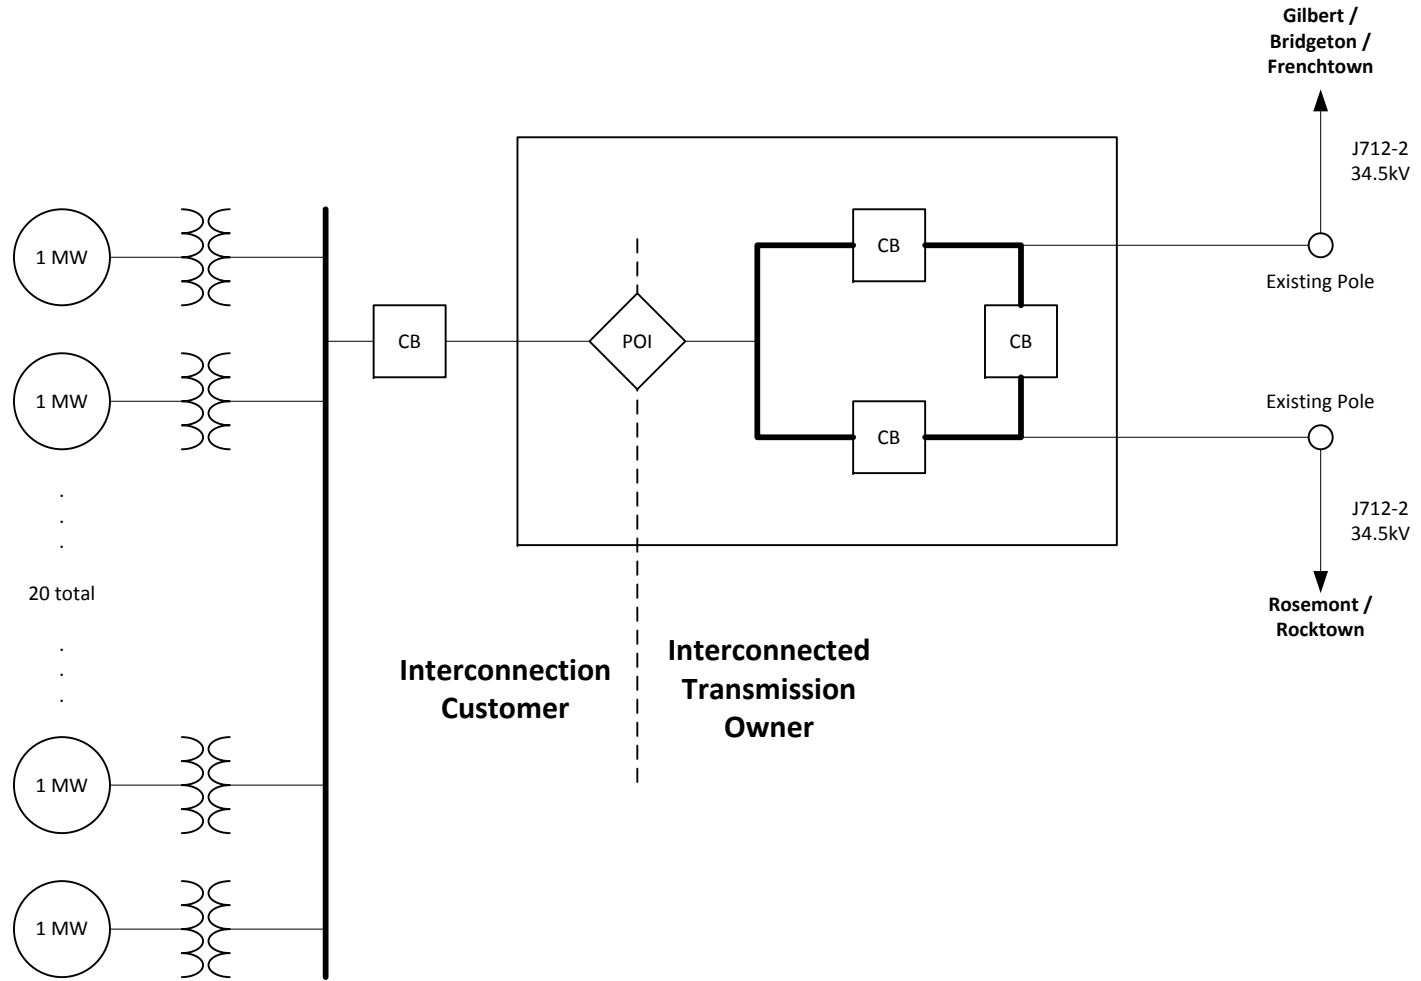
Gilbert / Bridgeton / Frenchtown

J712-2
34.5kV

1 MW

CB

CB

Existing Pole

1 MW

CB

POI

CB

Existing Pole

CB

.
.
.

J712-2
34.5kV

20 total

Rosemont / Rocktown

.
.
.

Interconnection Customer

Interconnected Transmission Owner

1 MW

1 MW